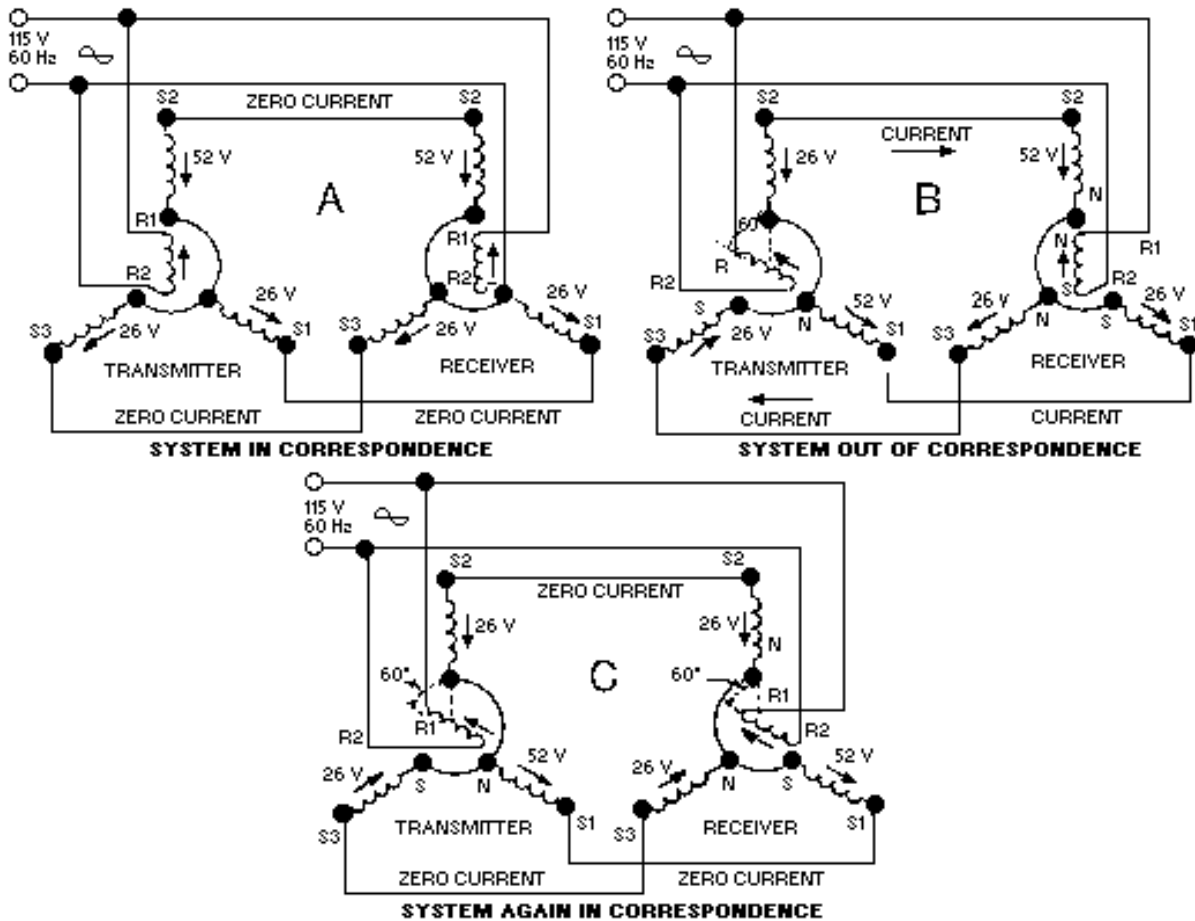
115 V
60 Hz

S2
ZERO CURRENT
S2
52 V
52 V
A
R1
R1
R2
R2
26 V
26 V
26 V
26 V
S3
S1
S3
S1
TRANSMITTER
RECEIVER
ZERO CURRENT
ZERO CURRENT
SYSTEM IN CORRESPONDENCE

115 V
60 Hz

S2
S2
CURRENT
26 V
52 V
N
B
60°
N
R1
R
R2
S
R2
S
52 V
26 V
26 V
N
N
S
26 V
S3
S1
S3
S1
TRANSMITTER
RECEIVER
CURRENT
CURRENT
SYSTEM OUT OF CORRESPONDENCE

115 V
60 Hz

S2
S2
ZERO CURRENT
26 V
26 V
N
C
60°
60°
R1
R1
R2
R2
52 V
26 V
26 V
52 V
S
N
N
S
S3
TRANSMITTER
S1
S3
RECEIVER
S1
ZERO CURRENT
ZERO CURRENT
SYSTEM AGAIN IN CORRESPONDENCE